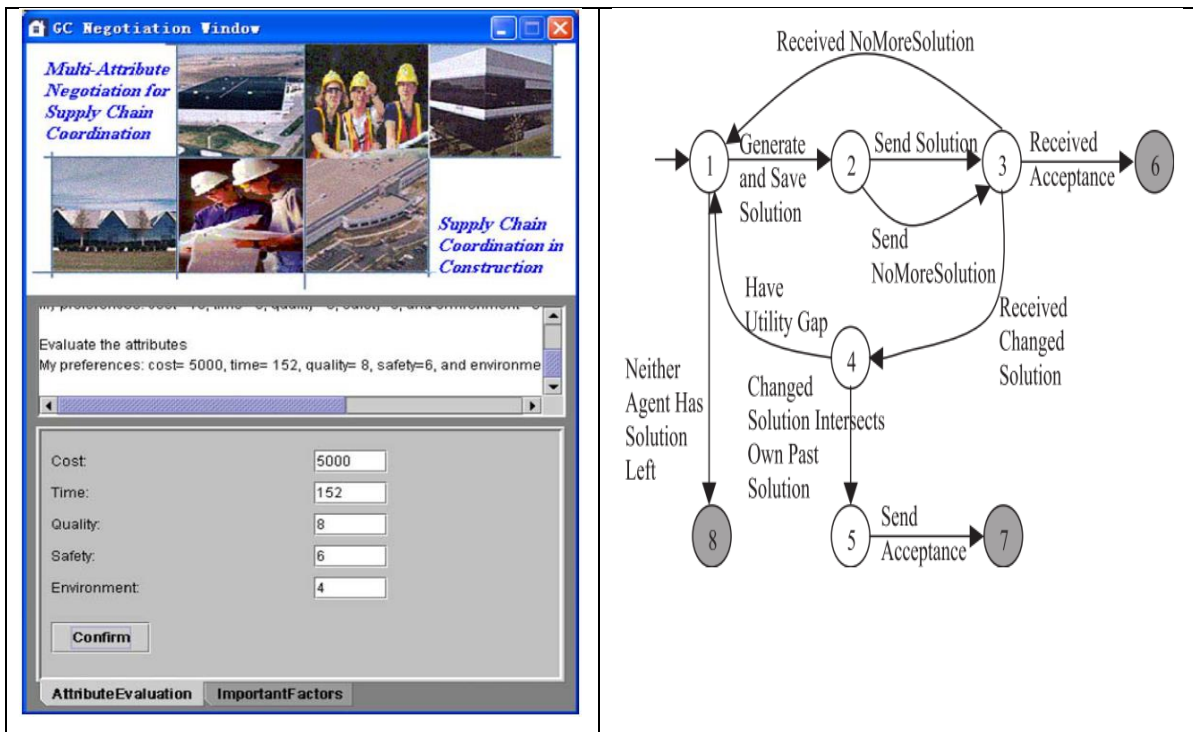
GC Negotiation Window

Multi-Attribute Negotiation for Supply Chain Coordination

Supply Chain Coordination in Construction

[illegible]

Evaluate the attributes
My preferences: cost= 5000, time= 152, quality= 8, safety=6, and environme

Cost: 5000
Time: 152
Quality: 8
Safety: 6
Environment: 4

Confirm

AttributeEvaluation ImportantFactors

Received NoMoreSolution

1
Generate and Save Solution
2
Send Solution
3
Received Acceptance
6
Send NoMoreSolution
Have Utility Gap
Received Changed Solution
4
Neither Agent Has Solution Left
Changed Solution Intersects Own Past Solution
8
5
Send Acceptance
7